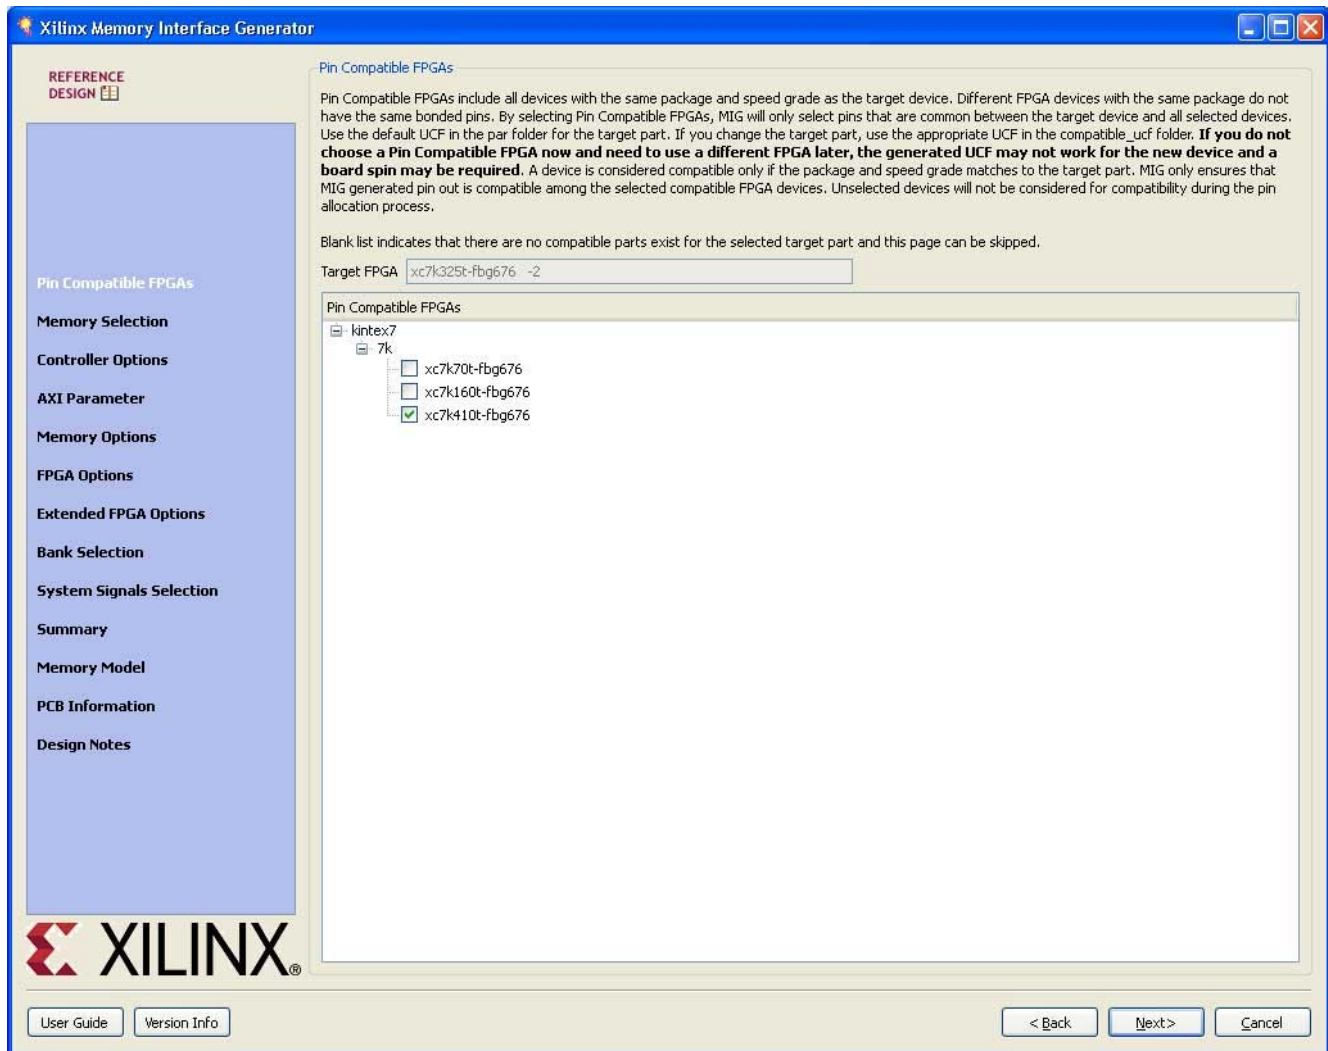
Xilinx Memory Interface Generator

REFERENCE DESIGN

Pin Compatible FPGAs
Memory Selection
Controller Options
AXI Parameter
Memory Options
FPGA Options
Extended FPGA Options
Bank Selection
System Signals Selection
Summary
Memory Model
PCB Information
Design Notes

XILINX®

Pin Compatible FPGAs

Pin Compatible FPGAs include all devices with the same package and speed grade as the target device. Different FPGA devices with the same package do not have the same bonded pins. By selecting Pin Compatible FPGAs, MIG will only select pins that are common between the target device and all selected devices. Use the default UCF in the par folder for the target part. If you change the target part, use the appropriate UCF in the compatible_ucf folder. **If you do not choose a Pin Compatible FPGA now and need to use a different FPGA later, the generated UCF may not work for the new device and a board spin may be required.** A device is considered compatible only if the package and speed grade matches to the target part. MIG only ensures that MIG generated pin out is compatible among the selected compatible FPGA devices. Unselected devices will not be considered for compatibility during the pin allocation process.

Blank list indicates that there are no compatible parts exist for the selected target part and this page can be skipped.

Target FPGA xc7k325t-fbg676 -2

Pin Compatible FPGAs
kintex7
7k
xc7k70t-fbg676
xc7k160t-fbg676
xc7k410t-fbg676

User Guide Version Info < Back Next > Cancel